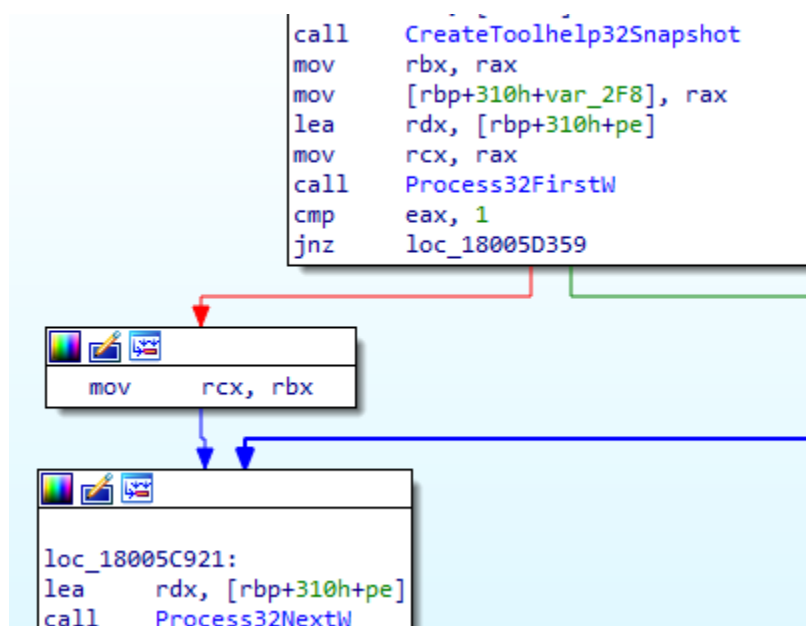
call CreateToolhelp32Snapshot
mov rbx, rax
mov [rbp+310h+var_2F8], rax
lea rdx, [rbp+310h+pe]
mov rcx, rax
call Process32FirstW
cmp eax, 1
jnz loc_18005D359

mov rcx, rbx

loc_18005C921:
lea rdx, [rbp+310h+pe]
call Process32NextW